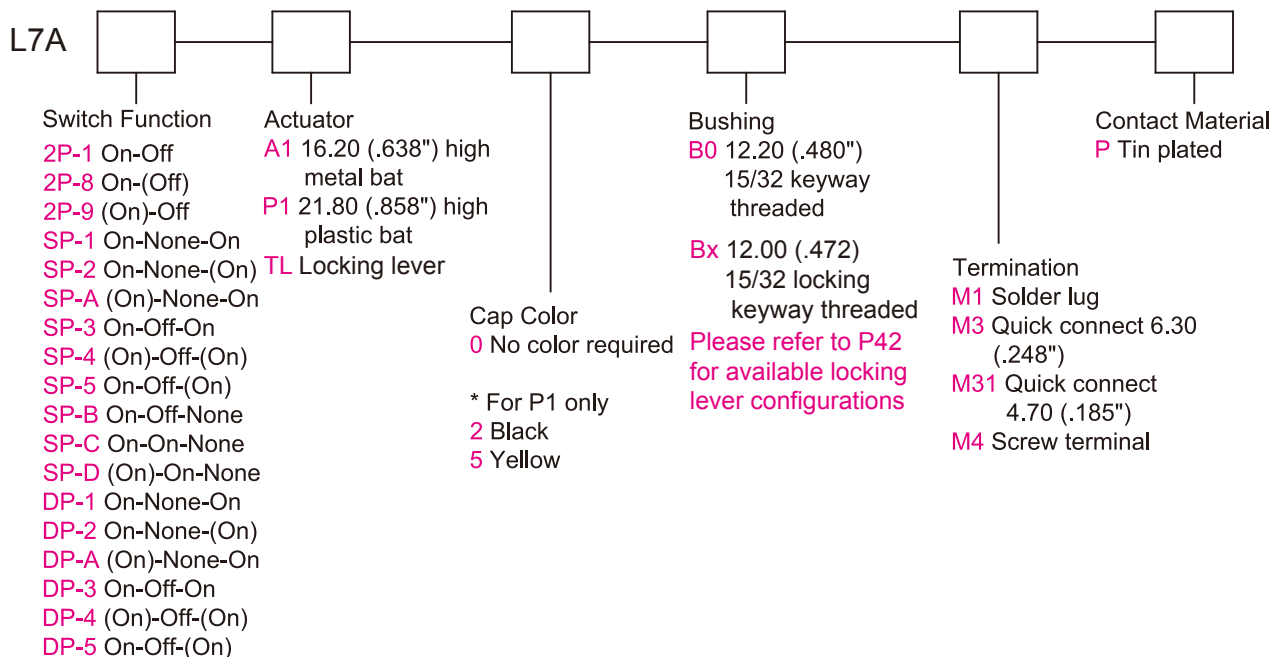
L7A

Switch Function
2P-1 On-Off
2P-8 On-(Off)
2P-9 (On)-Off
SP-1 On-None-On
SP-2 On-None-(On)
SP-A (On)-None-On
SP-3 On-Off-On
SP-4 (On)-Off-(On)
SP-5 On-Off-(On)
SP-B On-Off-None
SP-C On-On-None
SP-D (On)-On-None
DP-1 On-None-On
DP-2 On-None-(On)
DP-A (On)-None-On
DP-3 On-Off-On
DP-4 (On)-Off-(On)
DP-5 On-Off-(On)

Actuator
A1 16.20 (.638") high metal bat
P1 21.80 (.858") high plastic bat
TL Locking lever

Cap Color
0 No color required

* For P1 only
2 Black
5 Yellow

Bushing
B0 12.20 (.480") 15/32 keyway threaded

Bx 12.00 (.472) 15/32 locking keyway threaded
Please refer to P42 for available locking lever configurations

Termination
M1 Solder lug
M3 Quick connect 6.30 (.248")
M31 Quick connect 4.70 (.185")
M4 Screw terminal

Contact Material
P Tin plated